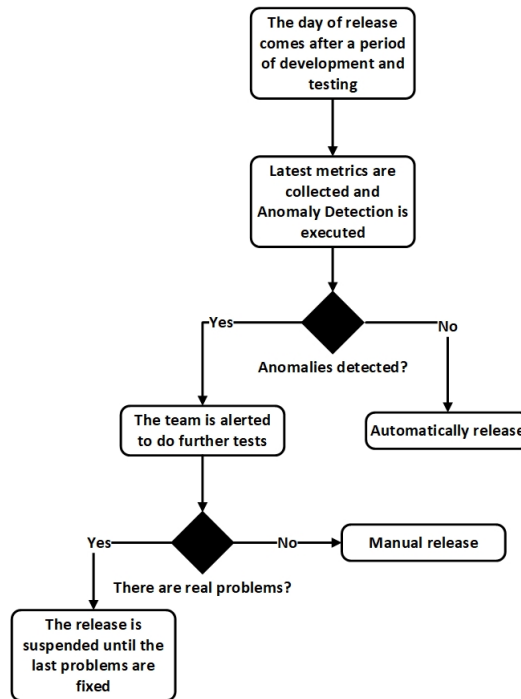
The day of release comes after a period of development and testing

Latest metrics are collected and Anomaly Detection is executed

Yes

No

Anomalies detected?

The team is alerted to do further tests

Automatically release

Yes

No

Manual release

There are real problems?

The release is suspended until the last problems are fixed